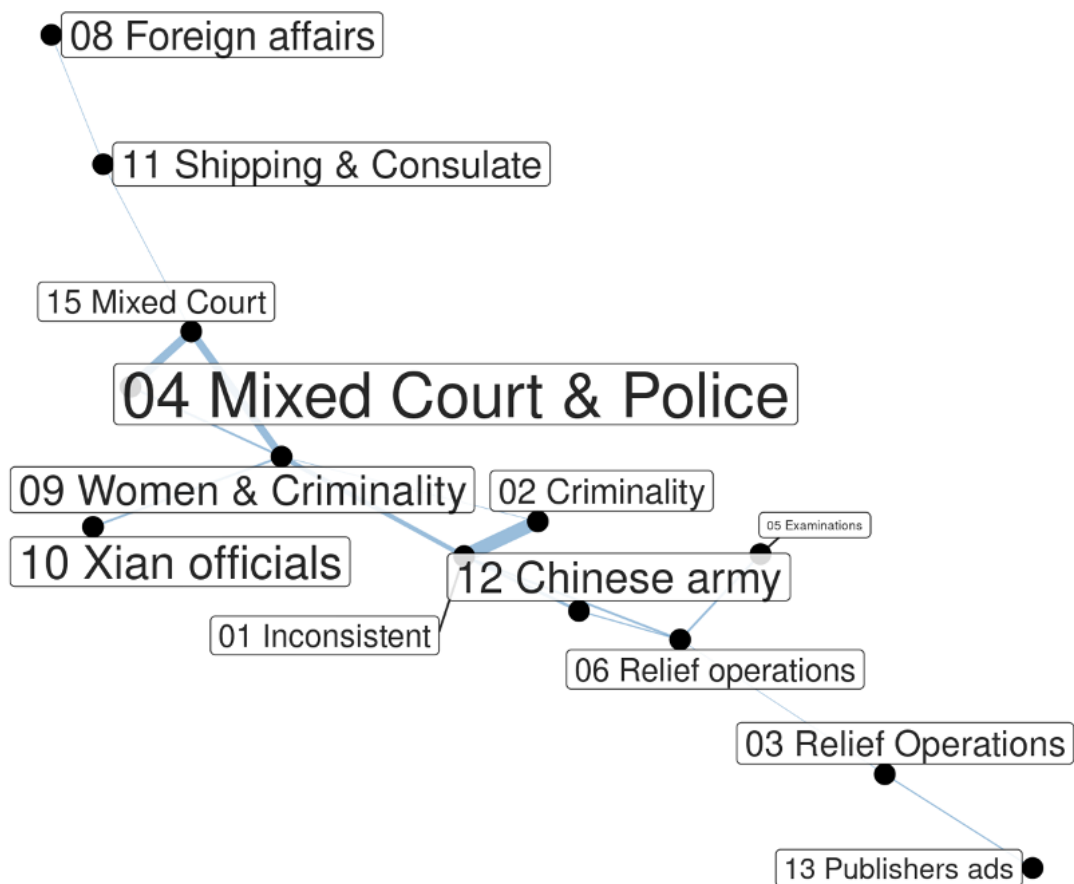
08 Foreign affairs

11 Shipping & Consulate

15 Mixed Court

04 Mixed Court & Police

09 Women & Criminality

02 Criminality

05 Examinations

10 Xian officials

12 Chinese army

01 Inconsistent

06 Relief operations

03 Relief Operations

13 Publishers ads